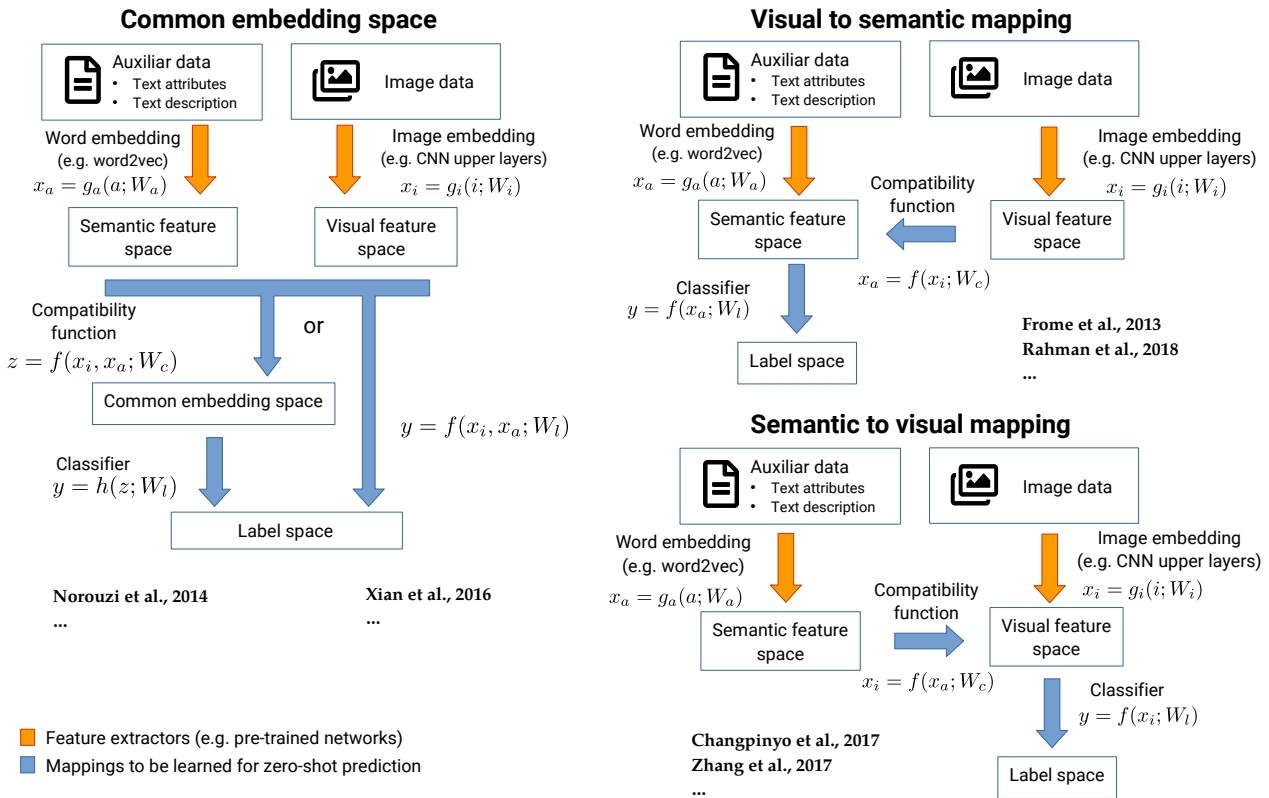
Common embedding space

Auxiliar data
• Text attributes
• Text description

Image data

Word embedding (e.g. word2vec)
$x_a = g_a(a; W_a)$

Image embedding (e.g. CNN upper layers)
$x_i = g_i(i; W_i)$

Semantic feature space

Visual feature space

Compatibility function
$z = f(x_i, x_a; W_c)$

or

Common embedding space

$y = f(x_i, x_a; W_l)$

Classifier
$y = h(z; W_l)$

Label space

Norouzi et al., 2014
...

Xian et al., 2016
...

Feature extractors (e.g. pre-trained networks)
Mappings to be learned for zero-shot prediction

Visual to semantic mapping

Auxiliar data
• Text attributes
• Text description

Image data

Word embedding (e.g. word2vec)
$x_a = g_a(a; W_a)$

Image embedding (e.g. CNN upper layers)
$x_i = g_i(i; W_i)$

Compatibility function

Semantic feature space

Visual feature space

$x_a = f(x_i; W_c)$

Classifier
$y = f(x_a; W_l)$

Label space

Frome et al., 2013
Rahman et al., 2018
...

Semantic to visual mapping

Auxiliar data
• Text attributes
• Text description

Image data

Word embedding (e.g. word2vec)
$x_a = g_a(a; W_a)$

Image embedding (e.g. CNN upper layers)
$x_i = g_i(i; W_i)$

Compatibility function

Semantic feature space

Visual feature space

$x_i = f(x_a; W_c)$

Classifier
$y = f(x_i; W_l)$

Changpinyo et al., 2017
Zhang et al., 2017
...

Label space